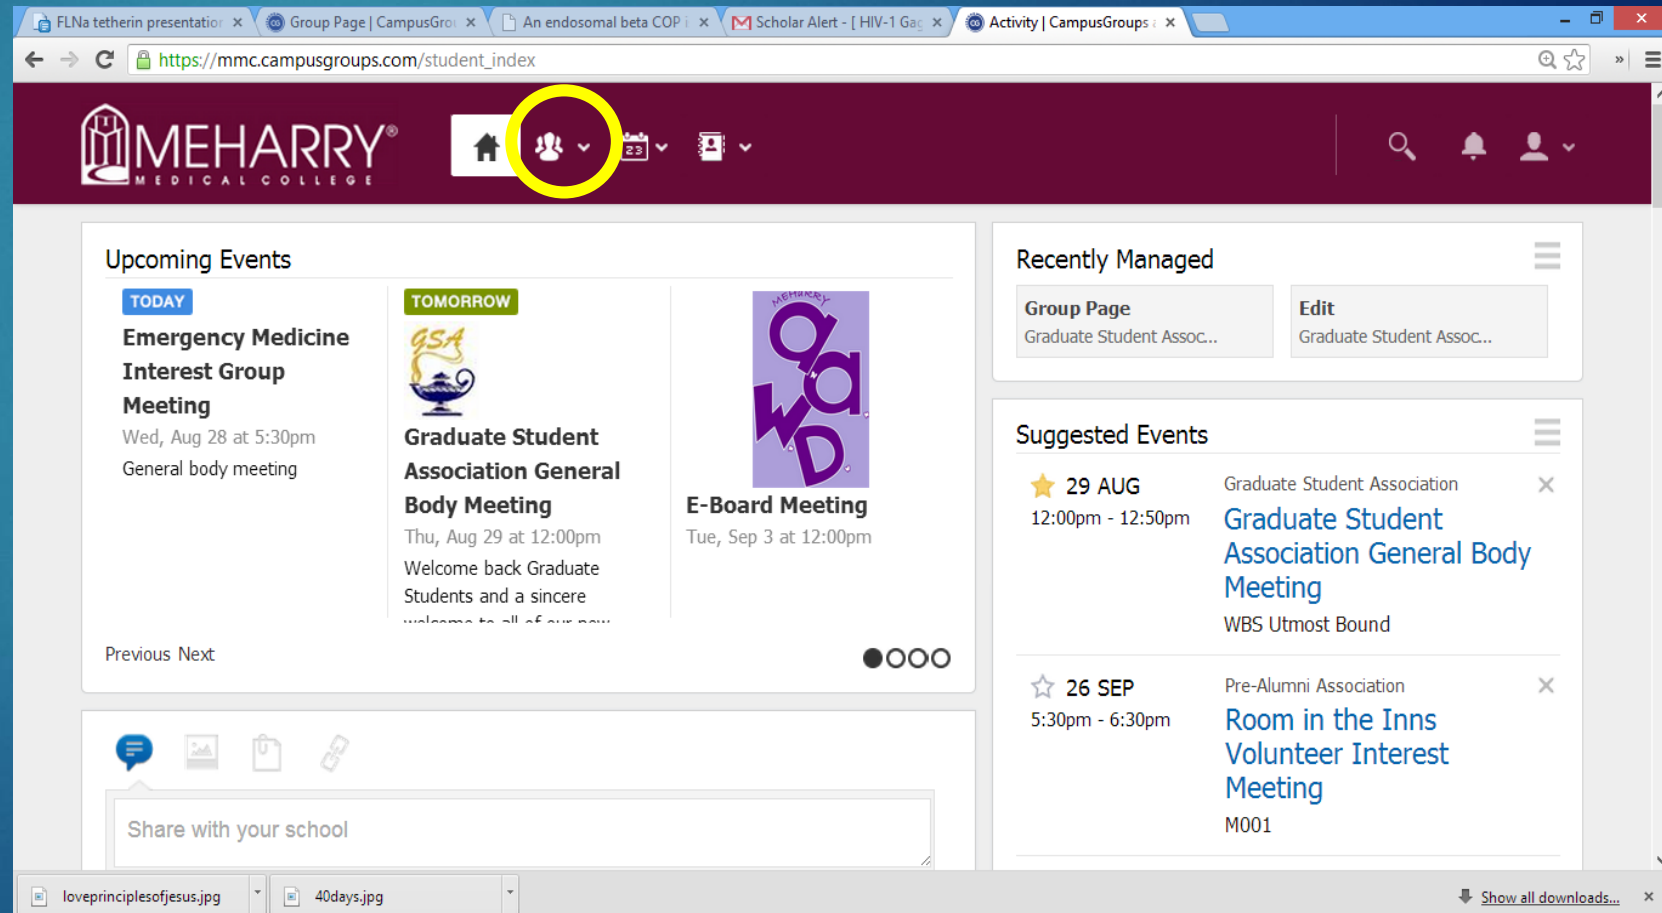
FLNa tetherin presentatior ×
Group Page | CampusGro ×
An endosomal beta COP ×
Scholar Alert - [ HIV-1 Gag ×
Activity | CampusGroups ×

https://mmc.campusgroups.com/student_index

MEHARRY MEDICAL COLLEGE

23

Upcoming Events

TODAY
Emergency Medicine Interest Group Meeting
Wed, Aug 28 at 5:30pm
General body meeting

TOMORROW
GSA
Graduate Student Association General Body Meeting
Thu, Aug 29 at 12:00pm
Welcome back Graduate Students and a sincere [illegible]

MEHARRY
E-Board Meeting
Tue, Sep 3 at 12:00pm

Previous Next

Recently Managed

Group Page
Graduate Student Assoc...

Edit
Graduate Student Assoc...

Suggested Events

29 AUG
12:00pm - 12:50pm
Graduate Student Association
Graduate Student Association General Body Meeting
WBS Utmost Bound

26 SEP
5:30pm - 6:30pm
Pre-Alumni Association
Room in the Inns Volunteer Interest Meeting
M001

Share with your school

loveprinciplesofjesus.jpg
40days.jpg
Show all downloads...